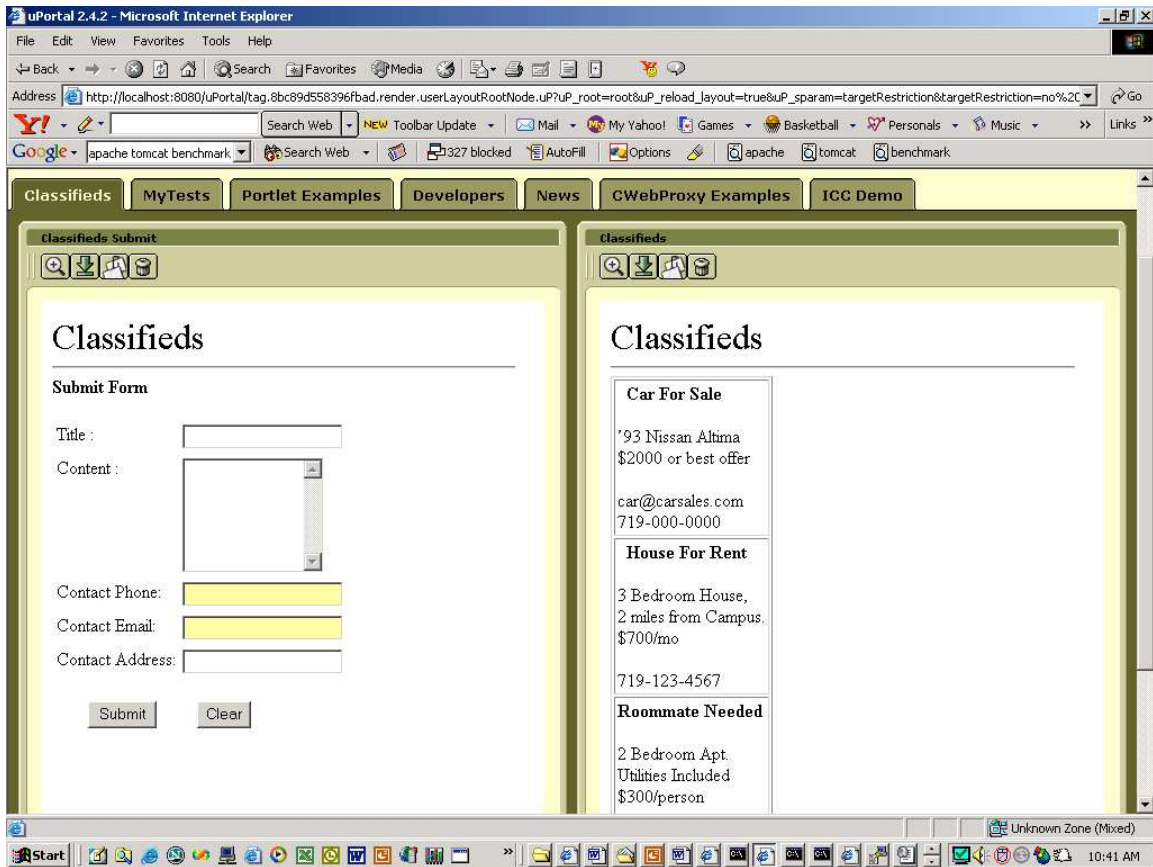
uPortal 2.4.2 - Microsoft Internet Explorer

File Edit View Favorites Tools Help

Back Search Favorites Media

Address http://localhost:8080/uPortal/tag.8bc89d558396fbad.render.userLayoutRootNode.uP?uP_root=root&uP_reload_layout=true&uP_sparam=targetRestriction&targetRestriction=no%2C Go

Search Web NEW Toolbar Update Mail My Yahoo! Games Basketball Personals Music Links

Google apache tomcat benchmark Search Web 327 blocked AutoFill Options apache tomcat benchmark

Classifieds | MyTests | Portlet Examples | Developers | News | CWebProxy Examples | ICC Demo

Classifieds Submit

Classifieds

Submit Form

Title :

Content :

Contact Phone:

Contact Email:

Contact Address:

Submit Clear

Classifieds

Classifieds

Car For Sale

'93 Nissan Altima
$2000 or best offer

car@carsales.com
719-000-0000

House For Rent

3 Bedroom House,
2 miles from Campus.
$700/mo

719-123-4567

Roommate Needed

2 Bedroom Apt.
Utilities Included
$300/person

Unknown Zone (Mixed)

Start 10:41 AM